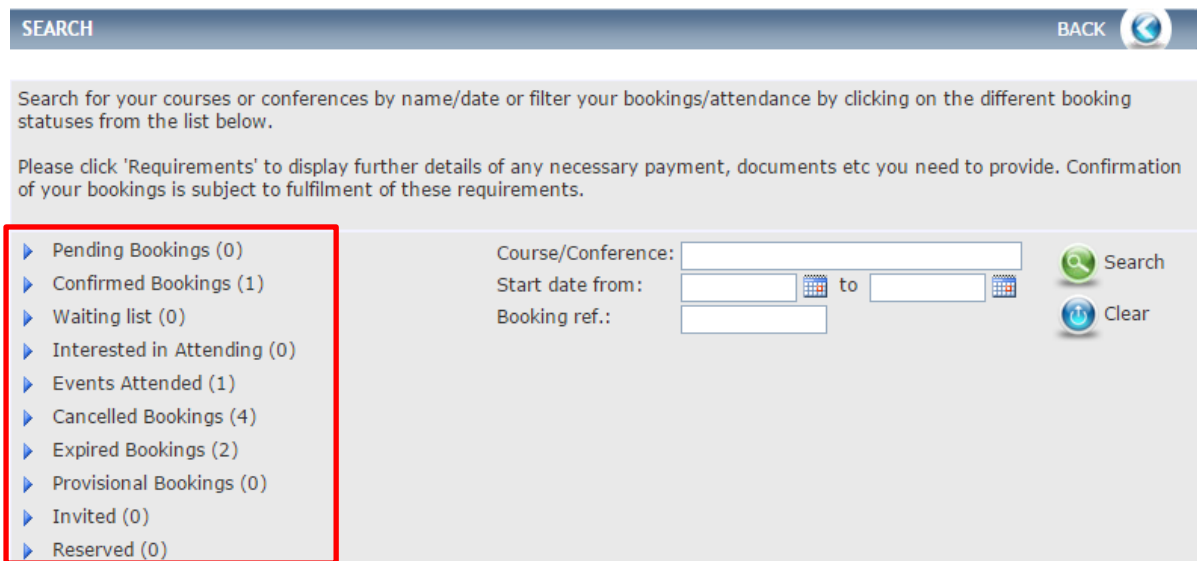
SEARCH

BACK

Search for your courses or conferences by name/date or filter your bookings/attendance by clicking on the different booking statuses from the list below.

Please click 'Requirements' to display further details of any necessary payment, documents etc you need to provide. Confirmation of your bookings is subject to fulfilment of these requirements.

Pending Bookings (0)
Confirmed Bookings (1)
Waiting list (0)
Interested in Attending (0)
Events Attended (1)
Cancelled Bookings (4)
Expired Bookings (2)
Provisional Bookings (0)
Invited (0)
Reserved (0)

Course/Conference:
Start date from: to
Booking ref.:

Search
Clear